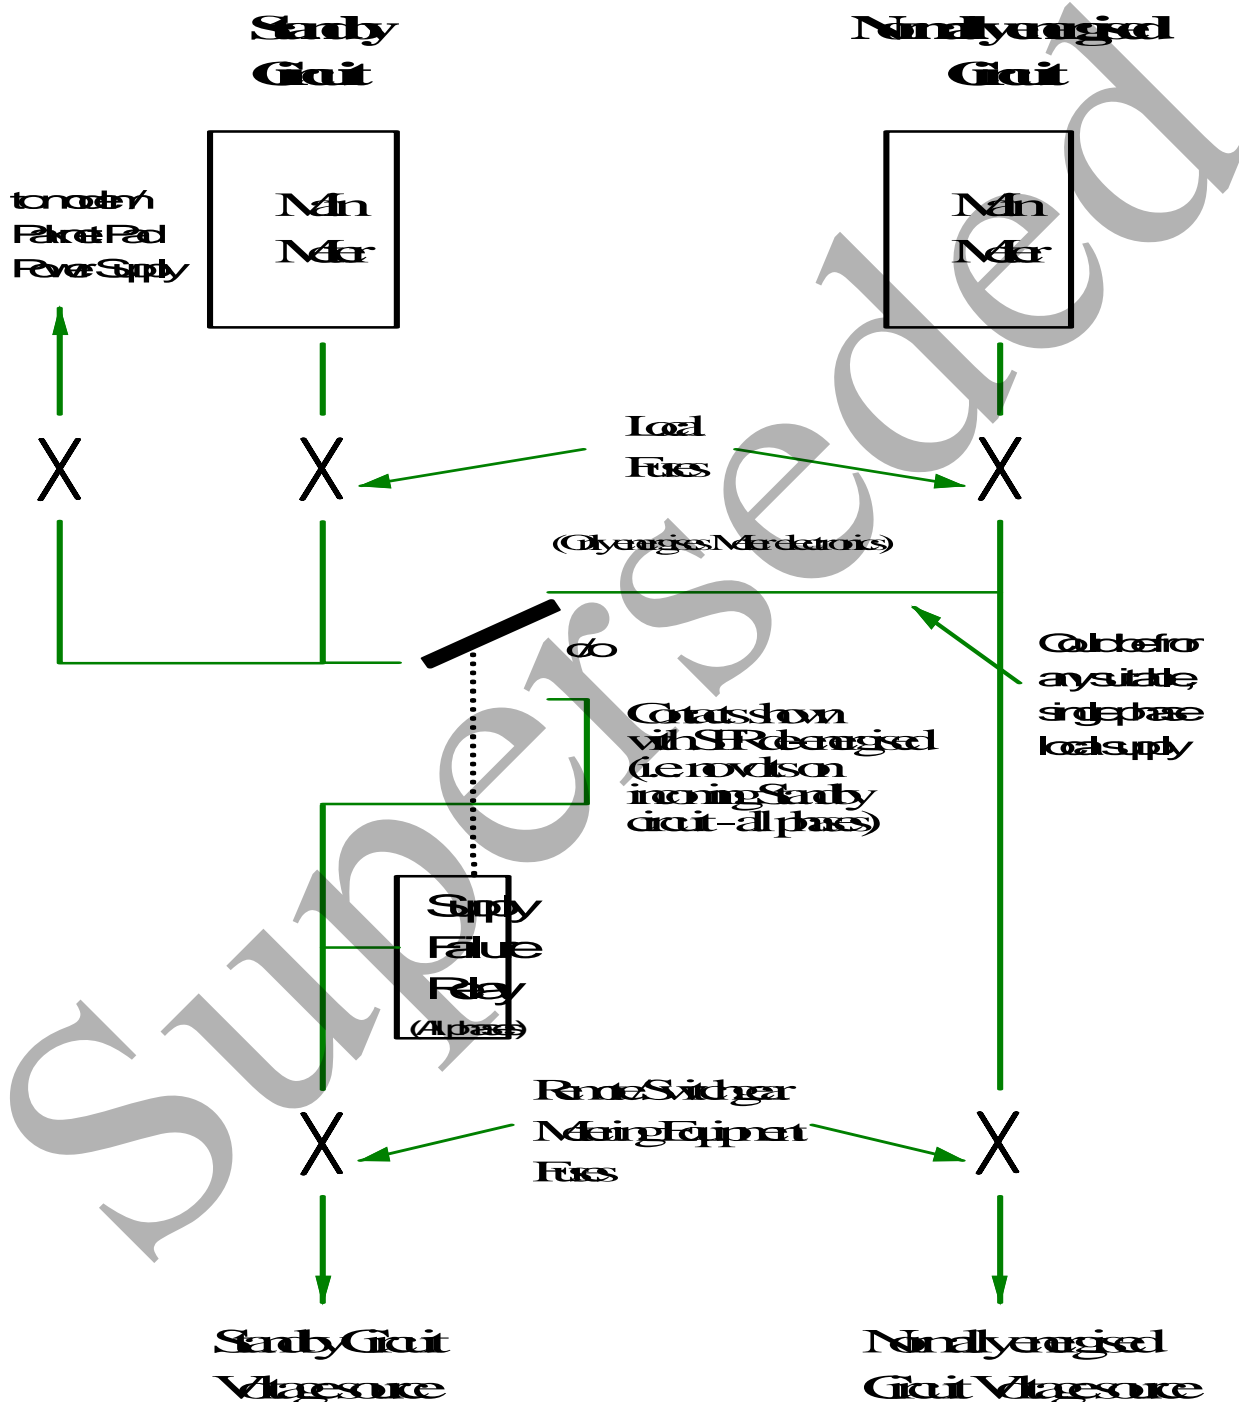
Standby Circuit

Normally energised Circuit

to modem/ Pakenet Pad Power Supply

Main Meter

Main Meter

Local Fuses

(Only energises Meter electronics)

c/o

Could be from any suitable, single phase local supply

Contacts shown with SFR de-energised (i.e. no volts on incoming Standby circuit – all phases)

Supply Failure Relay (All phases)

Remote Switchgear Metering Equipment Fuses

Standby Circuit Voltage source

Normally energised Circuit Voltage source

Superseded